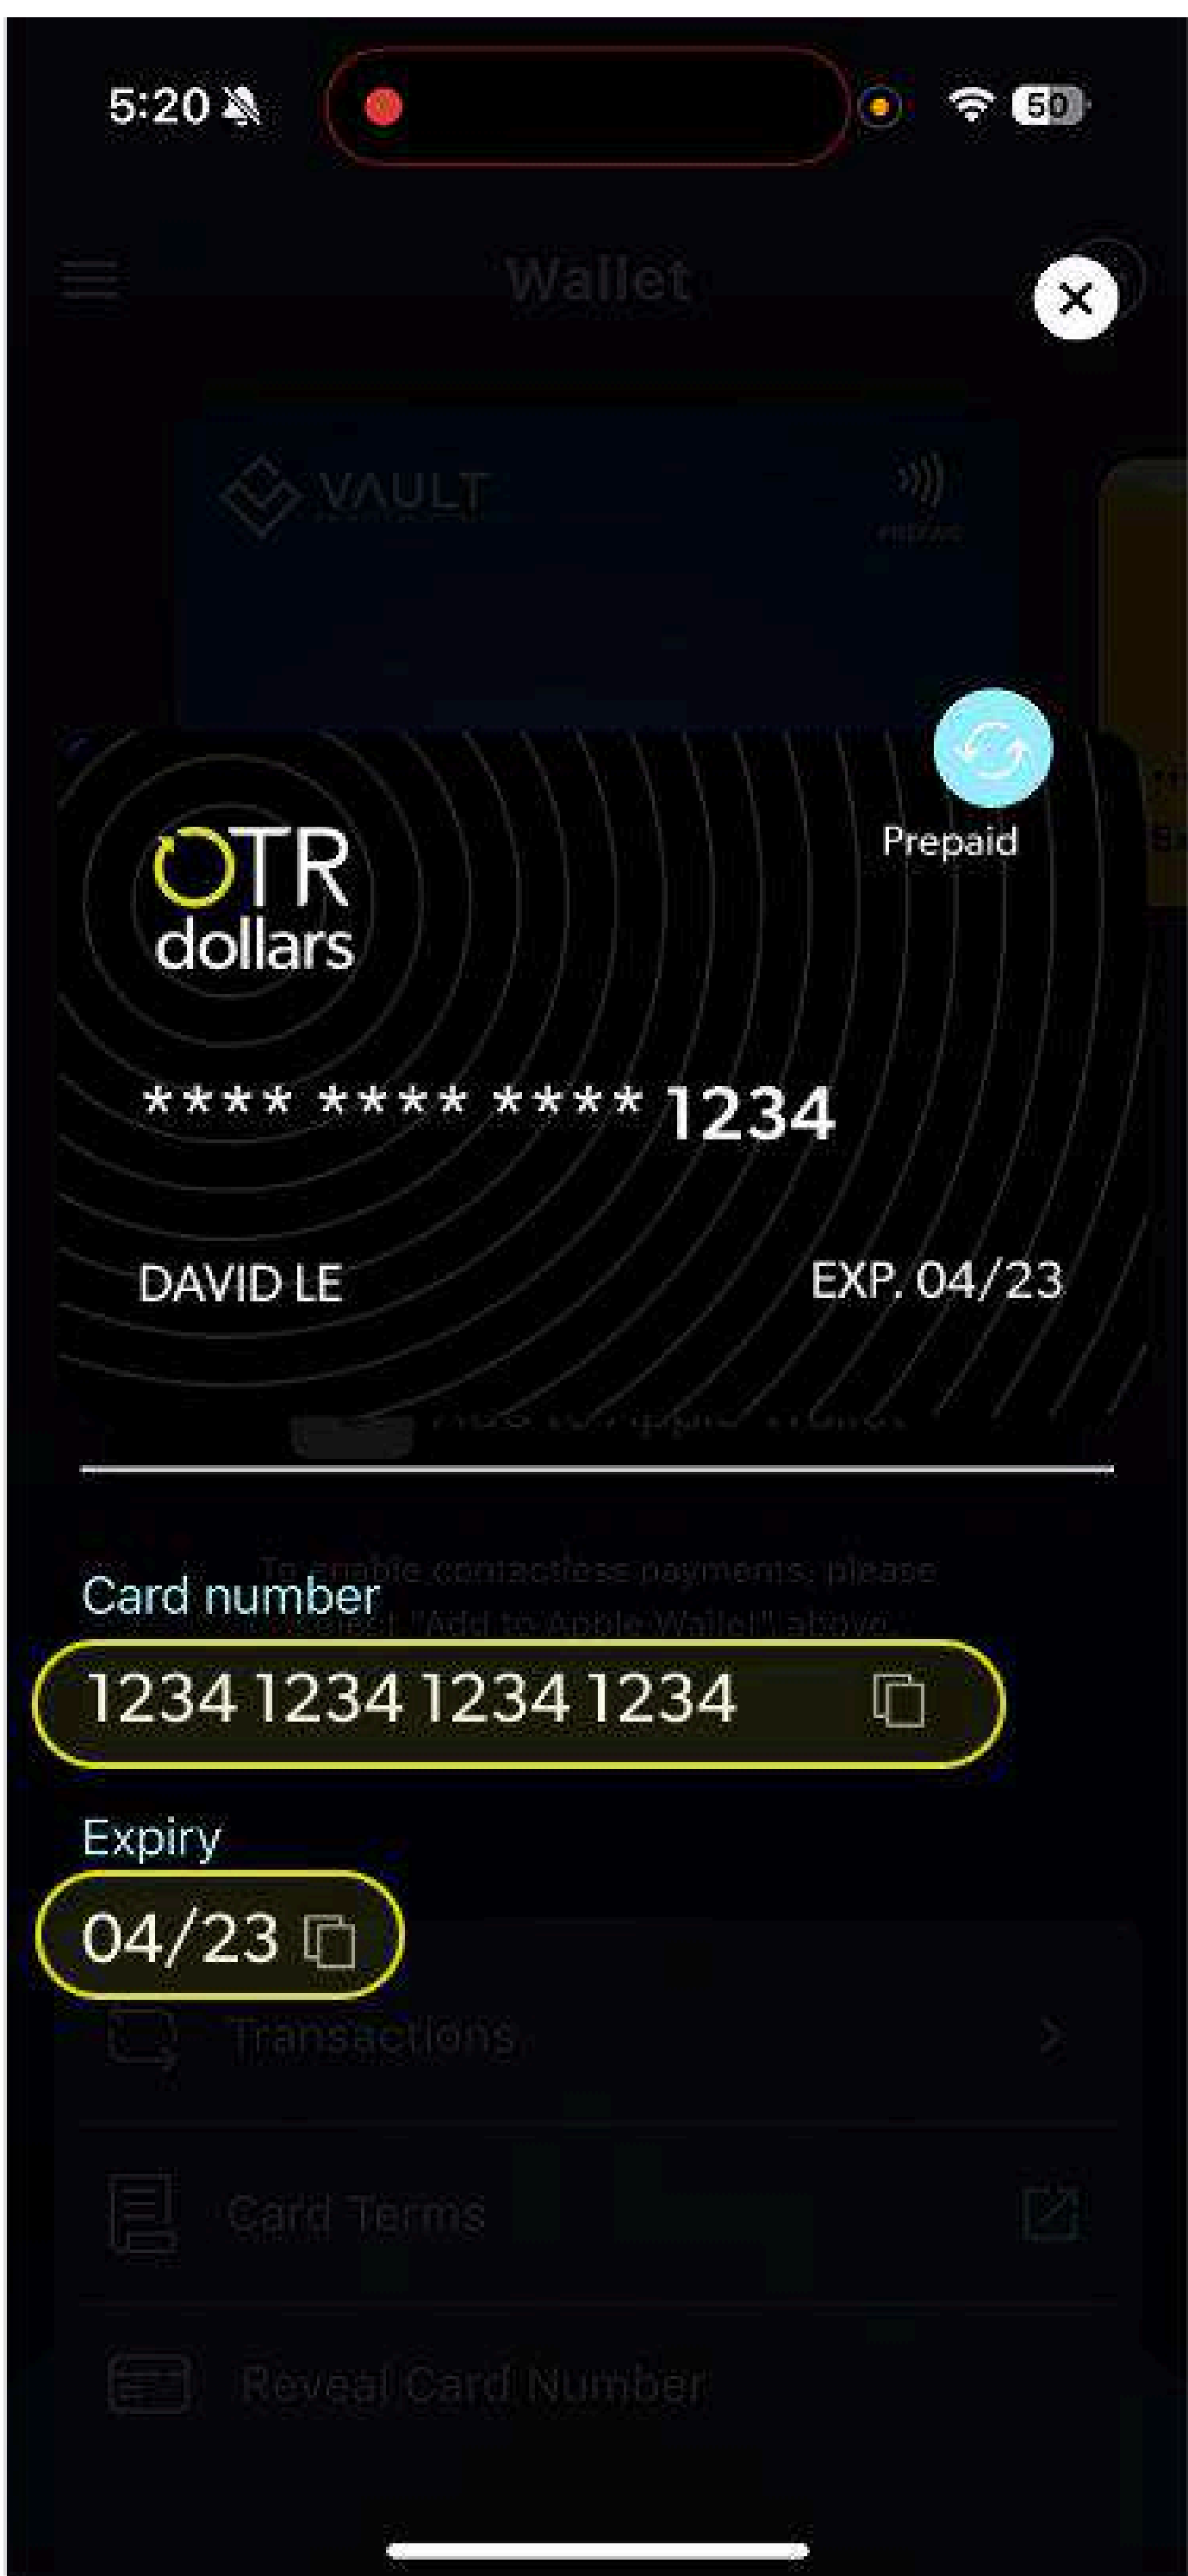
5:20

50

Wallet

VAULT

Prepaid

OTR dollars

**** **** **** 1234

DAVID LE

EXP. 04/23

To enable contactless payments, please select "Add to Apple Wallet" above.

Card number

1234 1234 1234 1234

Expiry

04/23

Transactions

Card Terms

Reveal Card Number